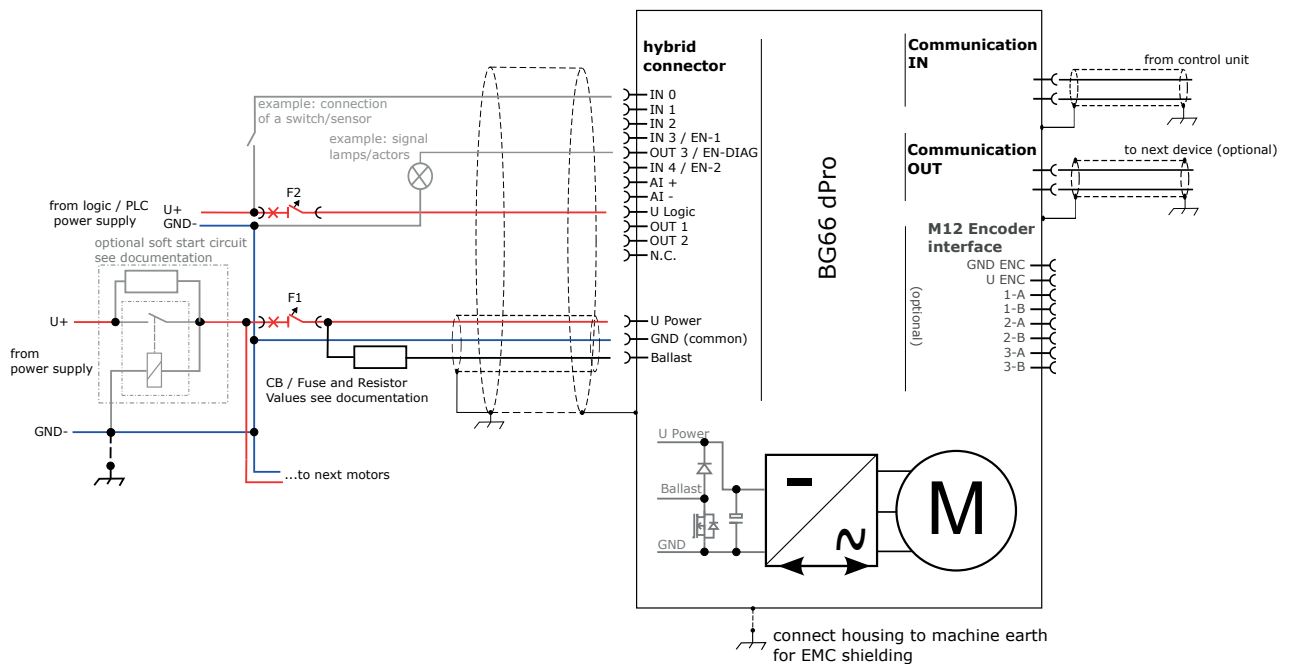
hybrid connector

IN 0
IN 1
IN 2
IN 3 / EN-1
OUT 3 / EN-DIAG
IN 4 / EN-2
AI +
AI -
U Logic
OUT 1
OUT 2
N.C.

U Power
GND (common)
Ballast

example: connection of a switch/sensor

example: signal lamps/actors

from logic / PLC power supply

U+
GND-

F2

optional soft start circuit see documentation

U+

F1

from power supply

CB / Fuse and Resistor Values see documentation

GND-

...to next motors

BG66 dPro

Communication IN

from control unit

Communication OUT

to next device (optional)

M12 Encoder interface

(optional)

GND ENC
U ENC
1-A
1-B
2-A
2-B
3-A
3-B

U Power
Ballast
GND

-
~

M

connect housing to machine earth for EMC shielding